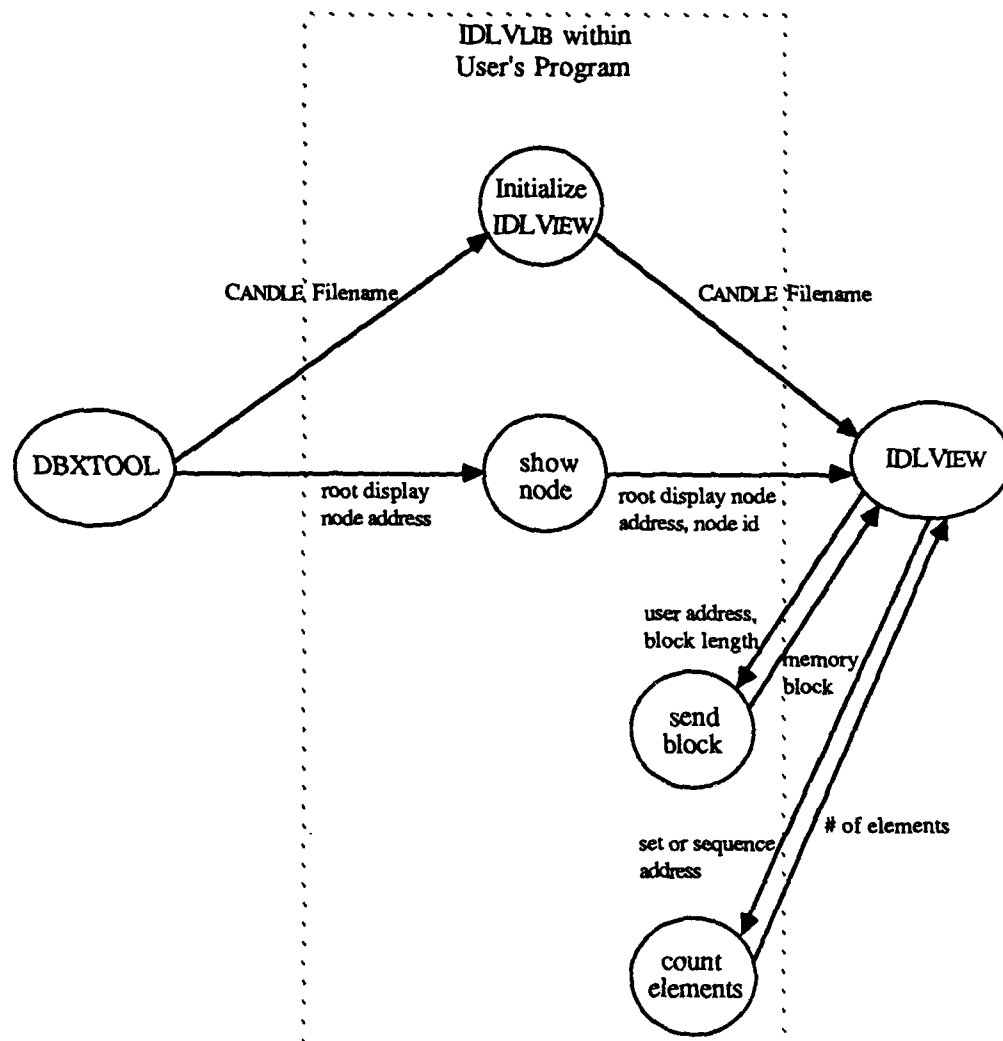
IDLVLIB within
User's Program

Initialize IDLVIEW

CANDLE Filename

CANDLE Filename

DBXTOOL

root display node address

show node

root display node address, node id

IDLVIEW

user address, block length

memory block

send block

set or sequence address

# of elements

count elements